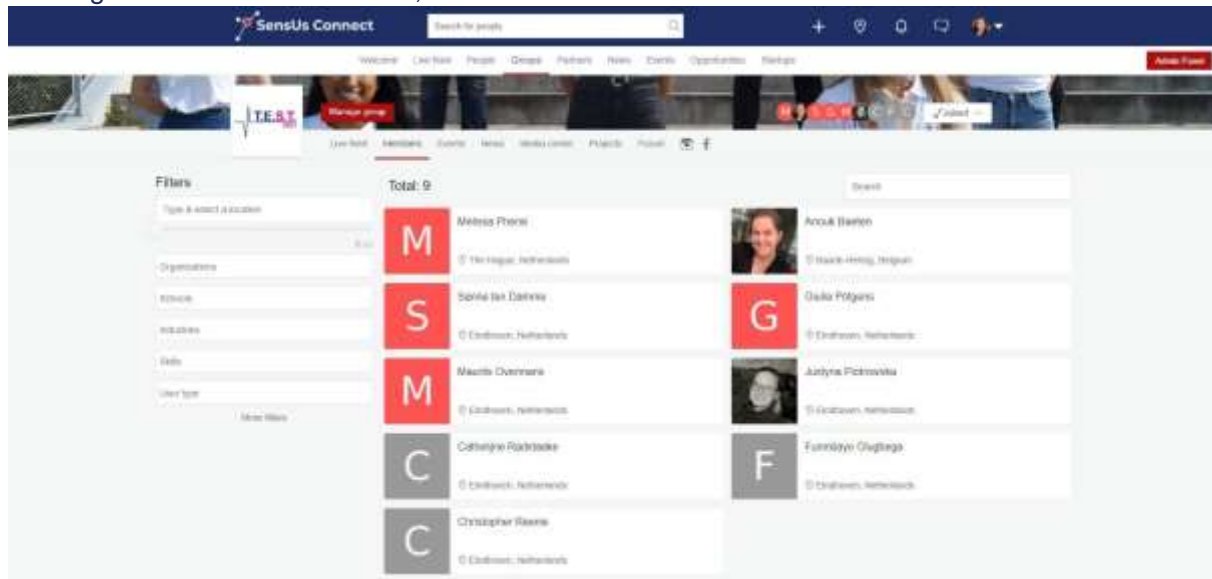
SensUs Connect

Search for people

Welcome Live feed People Groups Partners News Events Opportunities Startups

Admin Panel

T.E.S.T.

Manage group

Joined

Live feed Members Events News Media center Projects Forum

Filters

Type & select a location

Organizations

Schools

Industries

Skills

User type

More filters

Total: 9

Search

M Melissa Pherai The Hague, Netherlands

Anouk Baeten Maasik-Herenig, Belgium

S Sanne ten Damme Eindhoven, Netherlands

G Giulia Polgaro Eindhoven, Netherlands

M Maurits Overmans Eindhoven, Netherlands

Justyna Piotrowska Eindhoven, Netherlands

C Catherijne Raddraaier Eindhoven, Netherlands

F Funmilayo Olugbega Eindhoven, Netherlands

C Christopher Reeme Eindhoven, Netherlands